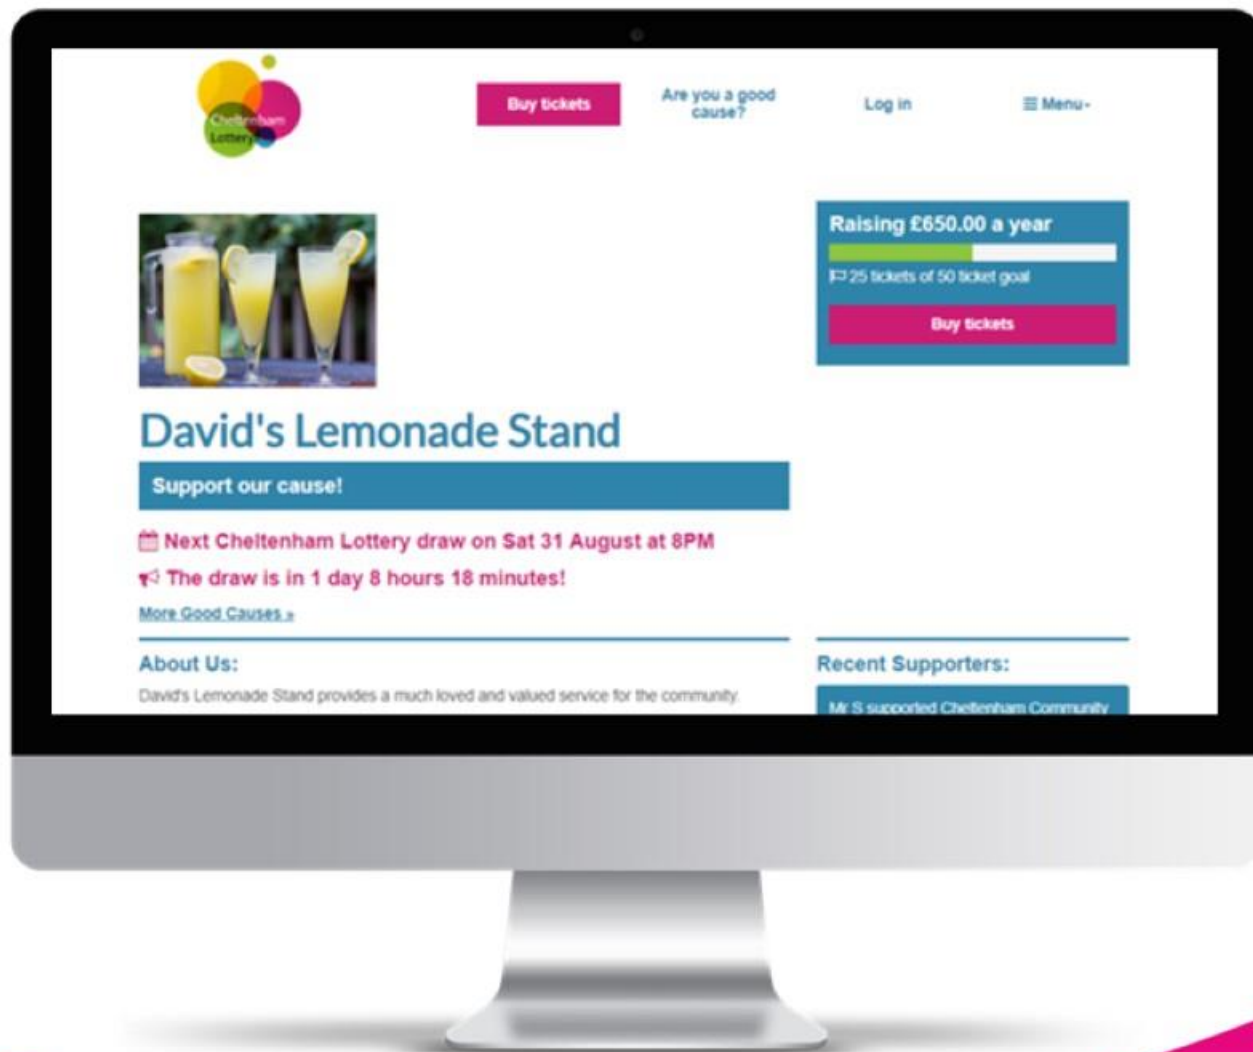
Cheltenham Lottery

Buy tickets

Are you a good cause?

Log in

☰ Menu▾

Raising £650.00 a year

25 tickets of 50 ticket goal

Buy tickets

David's Lemonade Stand

Support our cause!

Next Cheltenham Lottery draw on Sat 31 August at 8PM

The draw is in 1 day 8 hours 18 minutes!

More Good Causes »

About Us:

David's Lemonade Stand provides a much loved and valued service for the community.

Recent Supporters:

Mr S supported Cheltenham Community